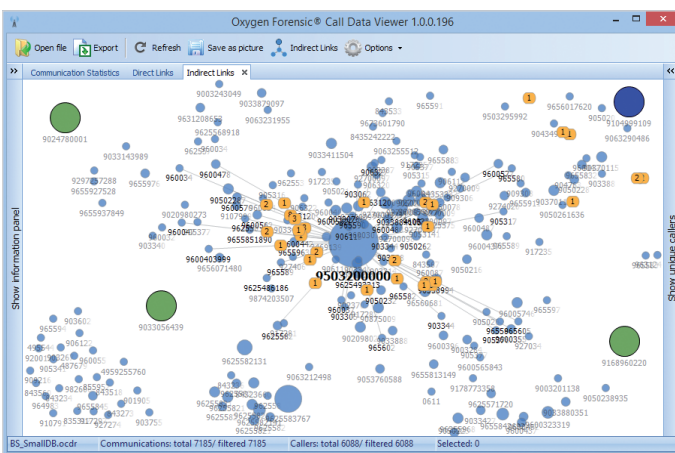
Oxygen Forensic® Call Data Viewer 1.0.0.196

Open file | Export | Refresh | Save as picture | Indirect Links | Options

Communication Statistics | Direct Links | Indirect Links

Show information panel

Show unique callers

9024780001
9033143989
9655937849
9033056439
9168960220
9503200000
9625482131
9625480186
9625582131
9603212498
9503760588
9033411504
9600403989
9656071480
9625581890
9600478
9503295992
9656017620
9036290486
9033879097
9631208653
9003243049
9503230006
9503212498
9655813149
9600565843
9503201138
9505238935
9178773358
9033880351
9625571720
9003319
9625583767
9600574
9655963
9505261636
9296687288
9655927528
9209802673
9874203507
9205298986
9633285888
9600006
9033448

BS_SmallDB.ocdr | Communications: total 7185/ filtered 7185 | Callers: total 6088/ filtered 6088 | Selected: 0